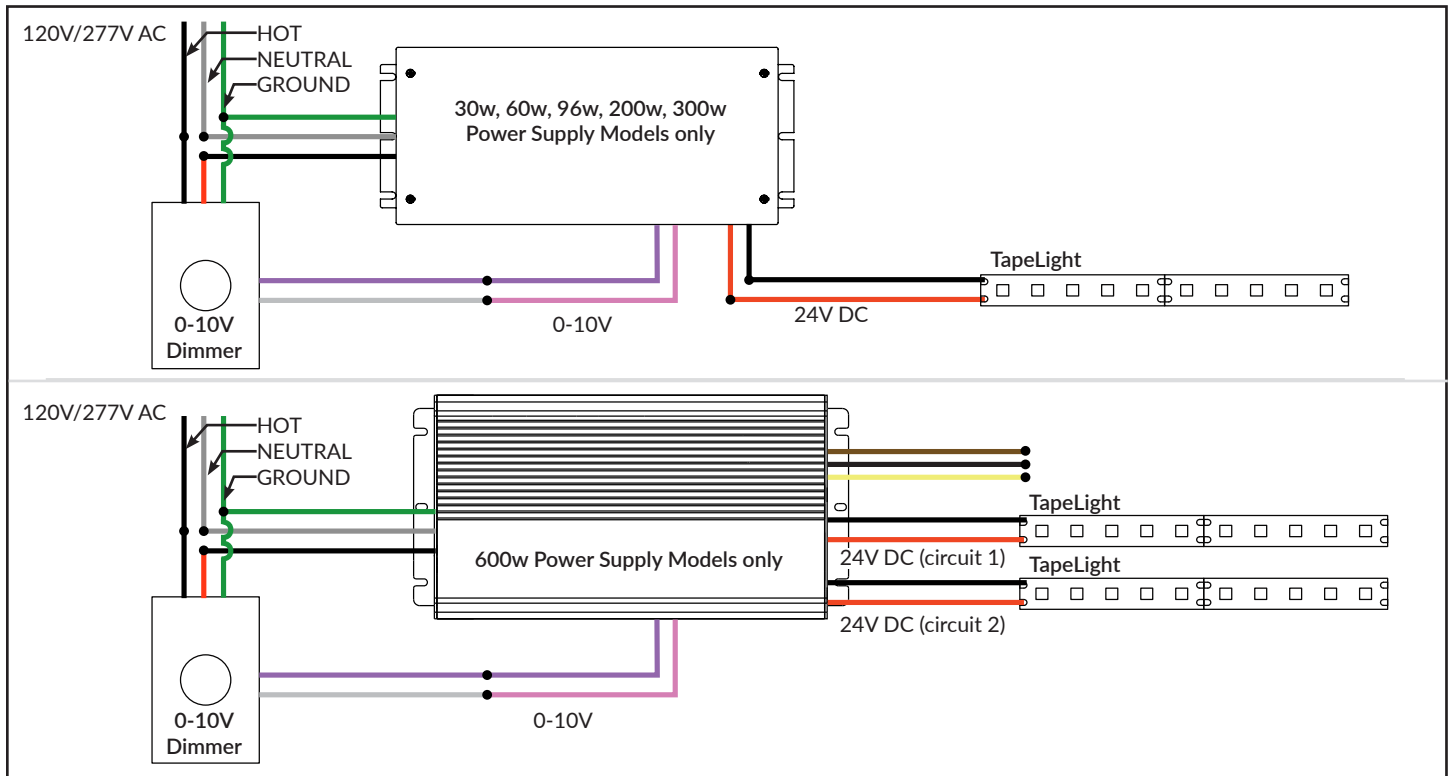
120V/277V AC
HOT
NEUTRAL
GROUND

30w, 60w, 96w, 200w, 300w
Power Supply Models only

0-10V
Dimmer

0-10V

TapeLight

24V DC

120V/277V AC
HOT
NEUTRAL
GROUND

600w Power Supply Models only

TapeLight
24V DC (circuit 1)
TapeLight
24V DC (circuit 2)

0-10V
Dimmer

0-10V